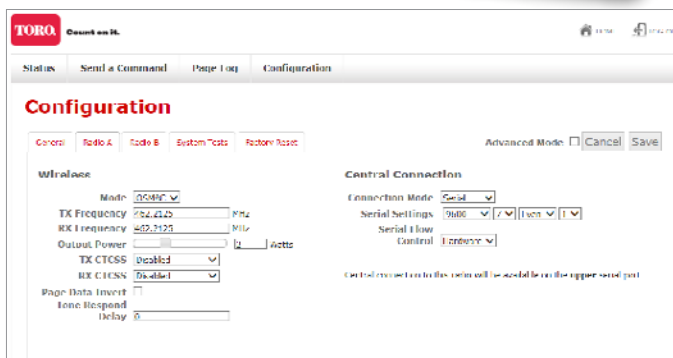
TORO. Count on it.

Home

Status | Send a Command | Page Log | Configuration

Configuration

General | Radio A | Radio B | System Tests | Factory Reset

Advanced Mode Cancel Save

Wireless

Mode POCSAG

TX Frequency 462.3125 MHz

RX Frequency 462.3125 MHz

Output Power 2 Watts

TX CTCSS Disabled

RX CTCSS Disabled

Page Data Invert

Tone Respond Delay 0

Central Connection

Connection Mode Serial

Serial Settings 9600 7 Even 1

Serial Flow Control Hardware

Central connection to this radio will be available on the upper serial port